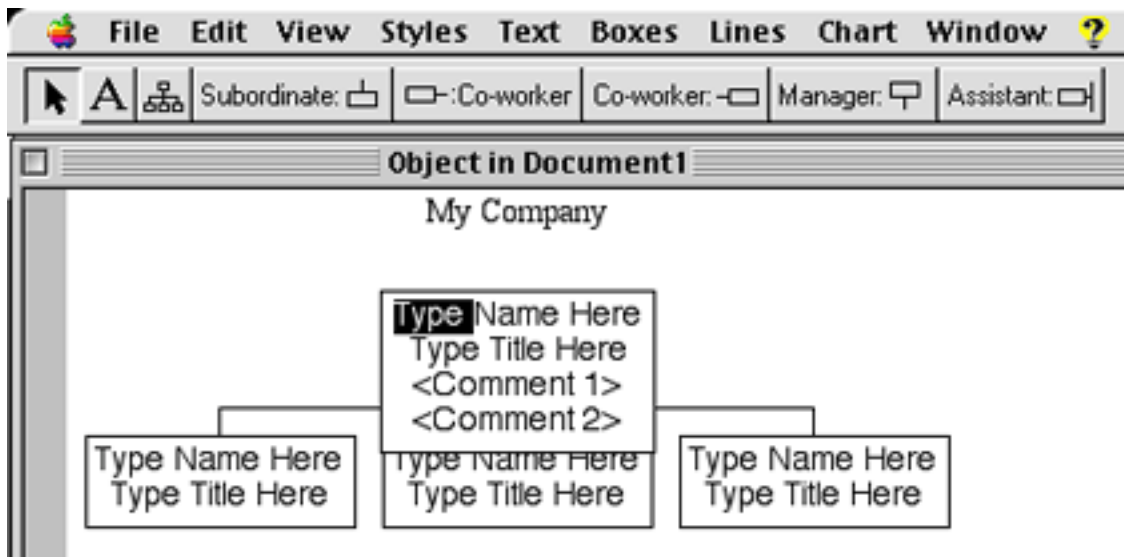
File Edit View Styles Text Boxes Lines Chart Window ?

A Subordinate: :Co-worker Co-worker: Manager: Assistant:

Object in Document1

My Company

Type Name Here
Type Title Here
<Comment 1>
<Comment 2>

Type Name Here
Type Title Here

Type Name Here
Type Title Here

Type Name Here
Type Title Here